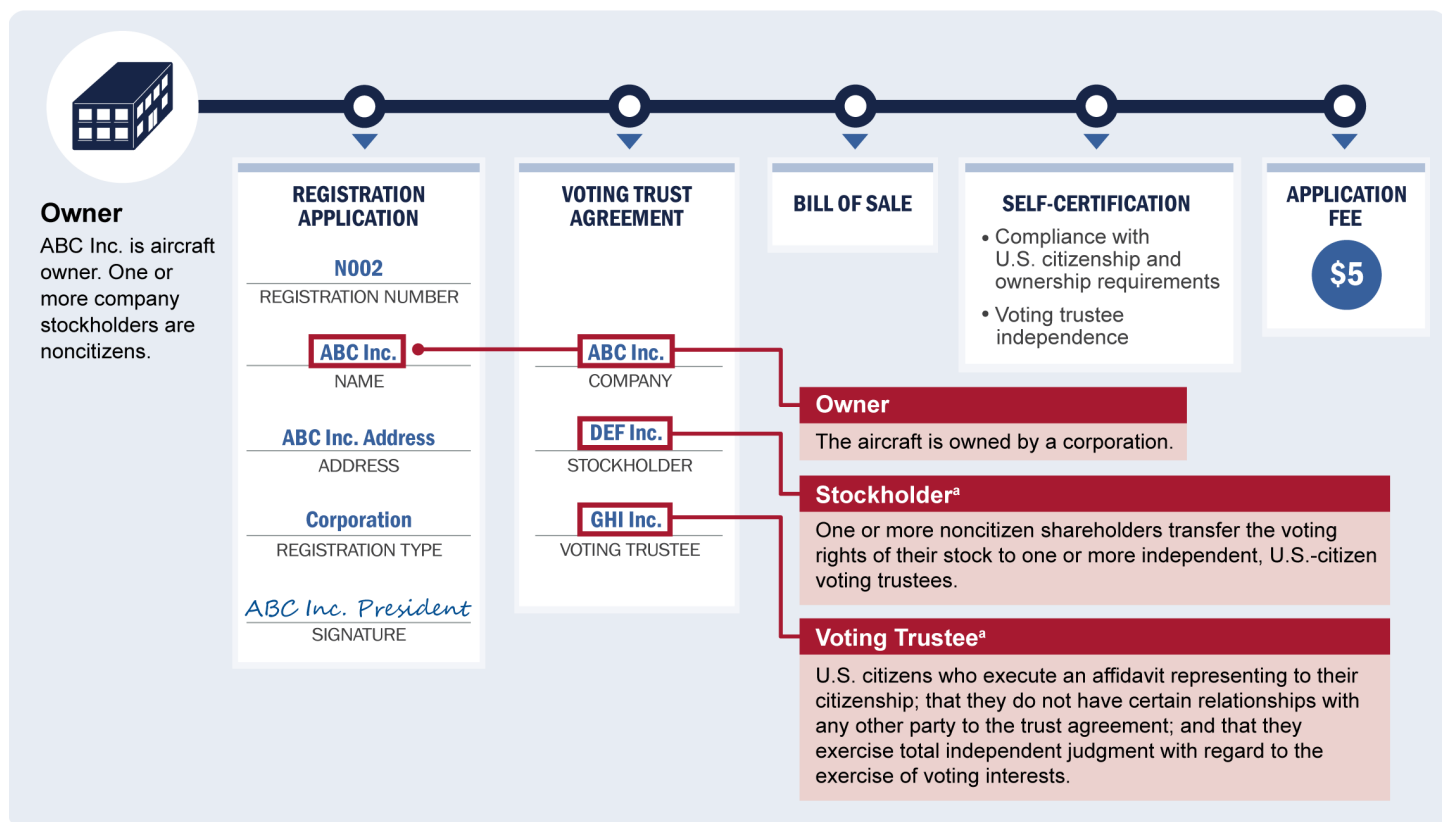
Owner
ABC Inc. is aircraft owner. One or more company stockholders are noncitizens.

REGISTRATION APPLICATION
N002
REGISTRATION NUMBER
ABC Inc.
NAME
ABC Inc. Address
ADDRESS
Corporation
REGISTRATION TYPE
ABC Inc. President
SIGNATURE

VOTING TRUST AGREEMENT
ABC Inc.
COMPANY
DEF Inc.
STOCKHOLDER
GHI Inc.
VOTING TRUSTEE

BILL OF SALE

SELF-CERTIFICATION
• Compliance with U.S. citizenship and ownership requirements
• Voting trustee independence

APPLICATION FEE
$5

Owner
The aircraft is owned by a corporation.

Stockholder$^a$
One or more noncitizen shareholders transfer the voting rights of their stock to one or more independent, U.S.-citizen voting trustees.

Voting Trustee$^a$
U.S. citizens who execute an affidavit representing to their citizenship; that they do not have certain relationships with any other party to the trust agreement; and that they exercise total independent judgment with regard to the exercise of voting interests.